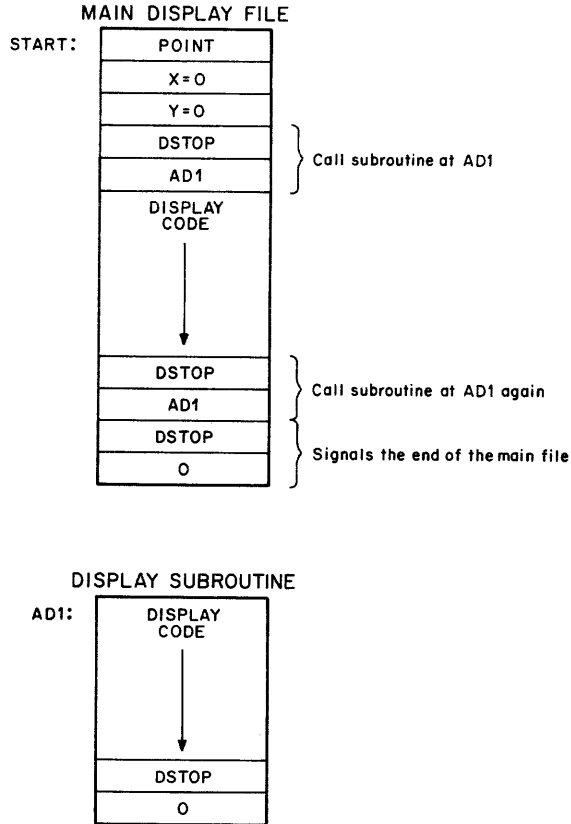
MAIN DISPLAY FILE

START:

POINT

X=0

Y=0

DSTOP

AD1

Call subroutine at AD1

DISPLAY CODE

DSTOP

AD1

Call subroutine at AD1 again

DSTOP

0

Signals the end of the main file

DISPLAY SUBROUTINE

AD1:

DISPLAY CODE

DSTOP

0